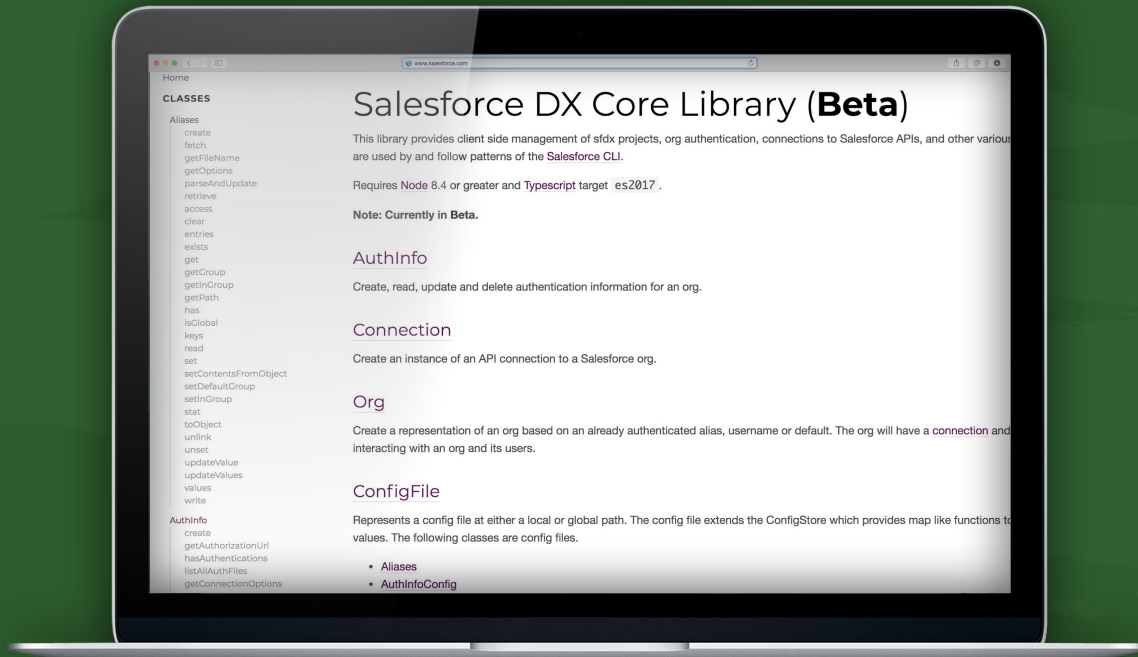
www.salesforce.com

Home

CLASSES

Aliases
create
fetch
getFileName
getOptions
parseAndUpdate
retrieve
access
clear
entries
exists
get
getGroup
getInGroup
getPath
has
isGlobal
keys
read
set
setContentsFromObject
setDefaultGroup
setInGroup
stat
toObject
unlink
unset
updateValue
updateValues
values
write

AuthInfo
create
getAuthorizationUrl
hasAuthentications
listAllAuthFiles
getConnectionOptions

# Salesforce DX Core Library (**Beta**)

This library provides client side management of sfdx projects, org authentication, connections to Salesforce APIs, and other various are used by and follow patterns of the Salesforce CLI.

Requires Node 8.4 or greater and Typescript target es2017.

**Note: Currently in Beta.**

AuthInfo

Create, read, update and delete authentication information for an org.

Connection

Create an instance of an API connection to a Salesforce org.

Org

Create a representation of an org based on an already authenticated alias, username or default. The org will have a connection and interacting with an org and its users.

ConfigFile

Represents a config file at either a local or global path. The config file extends the ConfigStore which provides map like functions to values. The following classes are config files.

- Aliases
- AuthInfoConfig